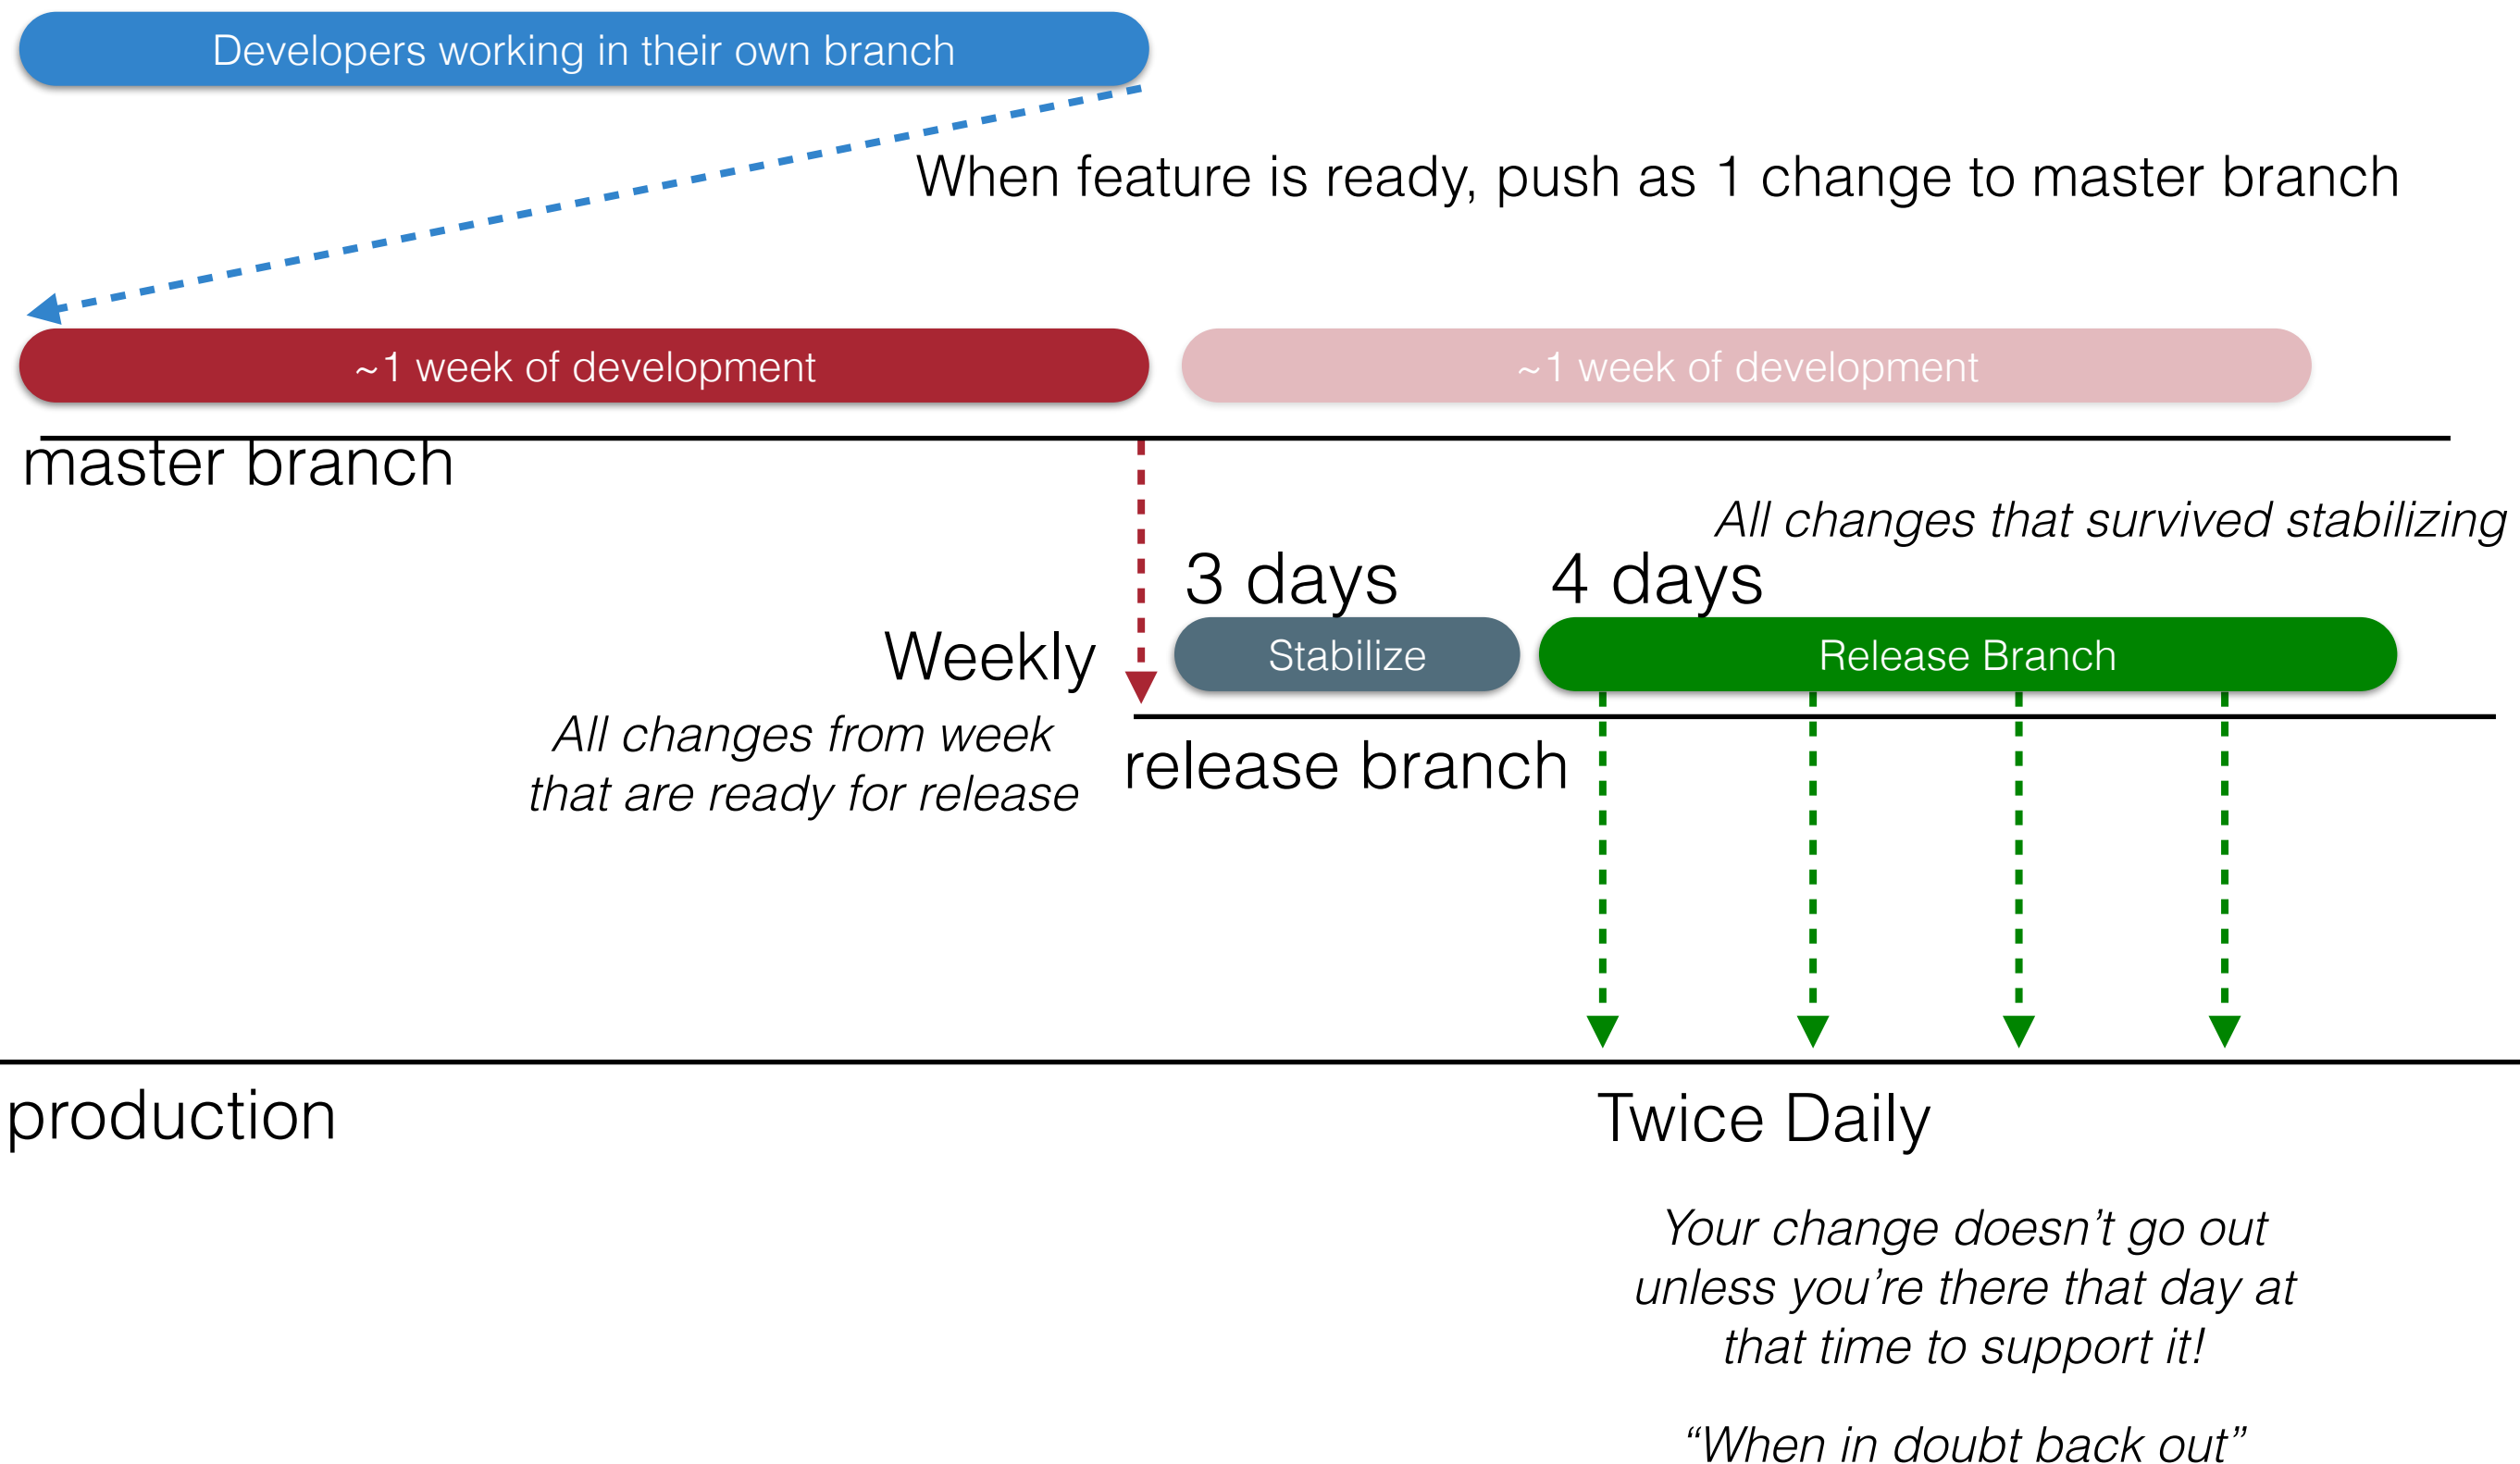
Developers working in their own branch

When feature is ready, push as 1 change to master branch

~1 week of development

~1 week of development

master branch

All changes that survived stabilizing

3 days

4 days

Weekly

Stabilize

Release Branch

All changes from week that are ready for release

release branch

production

Twice Daily

Your change doesn't go out unless you're there that day at that time to support it!

"When in doubt back out"